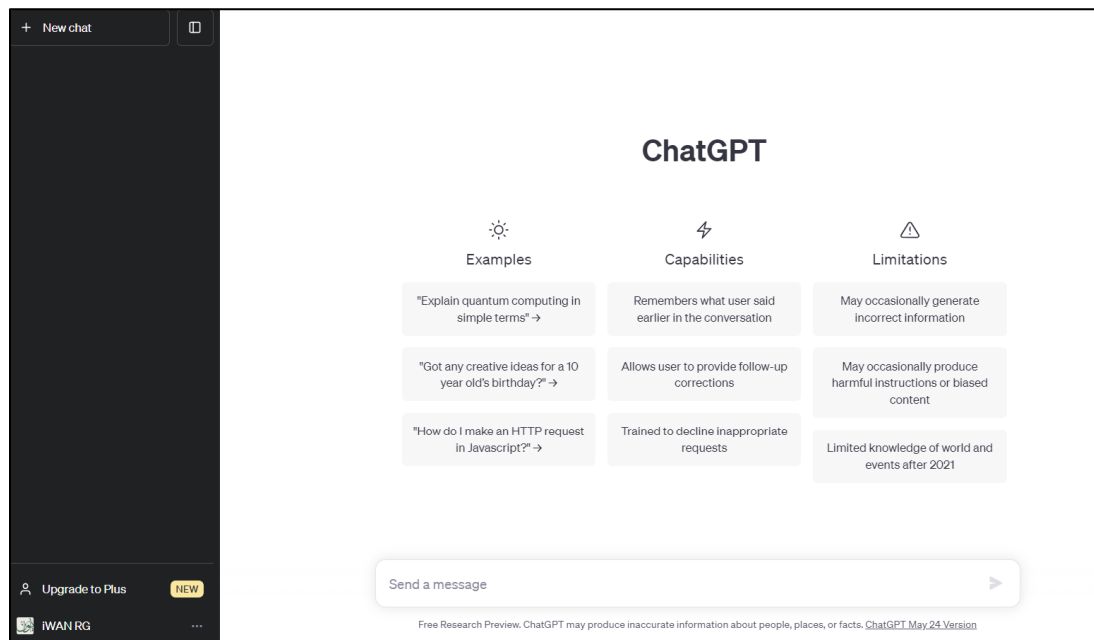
+ New chat

ChatGPT

Examples

"Explain quantum computing in simple terms" →

"Got any creative ideas for a 10 year old's birthday?" →

"How do I make an HTTP request in Javascript?" →

Capabilities

Remembers what user said earlier in the conversation

Allows user to provide follow-up corrections

Trained to decline inappropriate requests

Limitations

May occasionally generate incorrect information

May occasionally produce harmful instructions or biased content

Limited knowledge of world and events after 2021

Upgrade to Plus NEW

iWAN RG ...

Send a message

Free Research Preview. ChatGPT may produce inaccurate information about people, places, or facts. ChatGPT May 24 Version